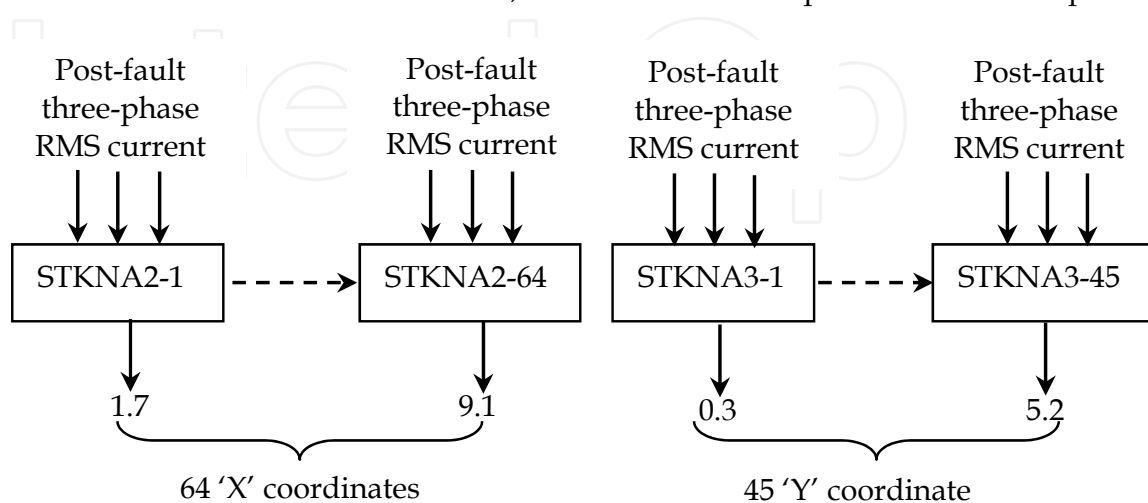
Post-fault three-phase RMS current

STKNA2-1

1.7

Post-fault three-phase RMS current

STKNA2-64

9.1

64 'X' coordinates

Post-fault three-phase RMS current

STKNA3-1

0.3

Post-fault three-phase RMS current

STKNA3-45

5.2

45 'Y' coordinate